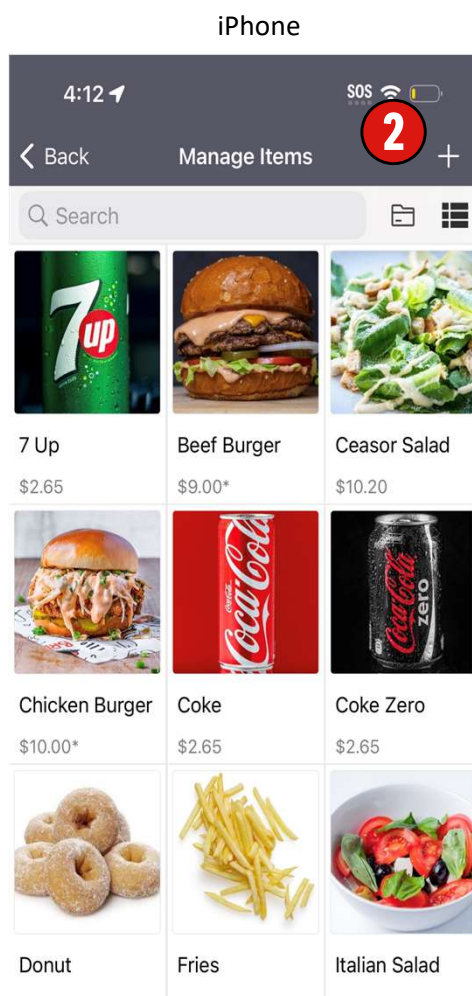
iPhone

4:12

SOS

2

Back

Manage Items

+

Search

7up

7 Up
$2.65

Beef Burger
$9.00*

Ceasor Salad
$10.20

Chicken Burger
$10.00*

Coca-Cola

Coke
$2.65

Coca-Cola zero

Coke Zero
$2.65

Donut

Fries

Italian Salad